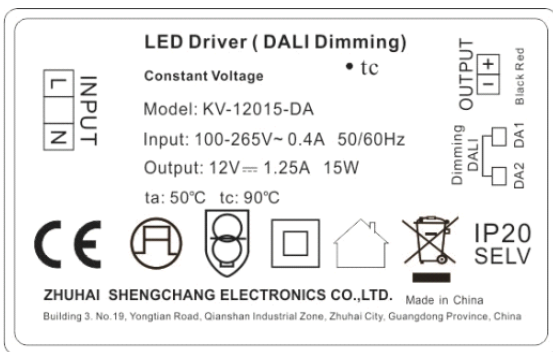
LED Driver ( DALI Dimming)

Constant Voltage

• tc

INPUT
L
N

Model: KV-12015-DA

Input: 100-265V~ 0.4A 50/60Hz

Output: 12V⎓ 1.25A 15W

ta: 50℃ tc: 90℃

OUTPUT
+
−
Black Red

Dimming
DALI
DA1
DA2

CE

IP20
SELV

ZHUHAI SHENGCHANG ELECTRONICS CO.,LTD. Made in China

Building 3. No.19, Yongtian Road, Qianshan Industrial Zone, Zhuhai City, Guangdong Province, China